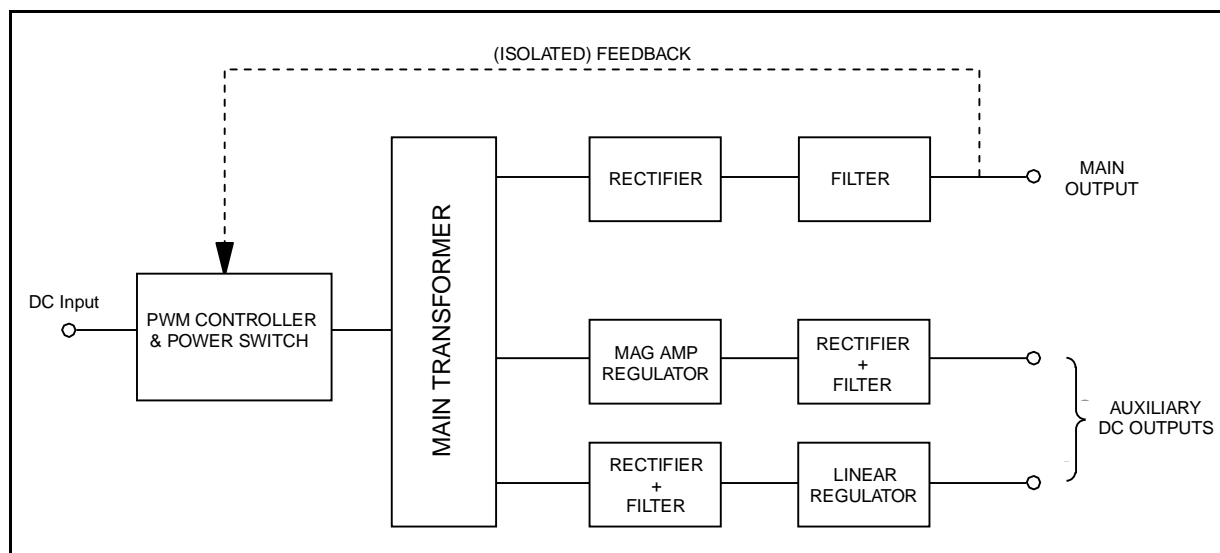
(ISOLATED) FEEDBACK

MAIN TRANSFORMER

RECTIFIER

FILTER

MAIN OUTPUT

DC Input

PWM CONTROLLER & POWER SWITCH

MAG AMP REGULATOR

RECTIFIER + FILTER

AUXILIARY DC OUTPUTS

RECTIFIER + FILTER

LINEAR REGULATOR